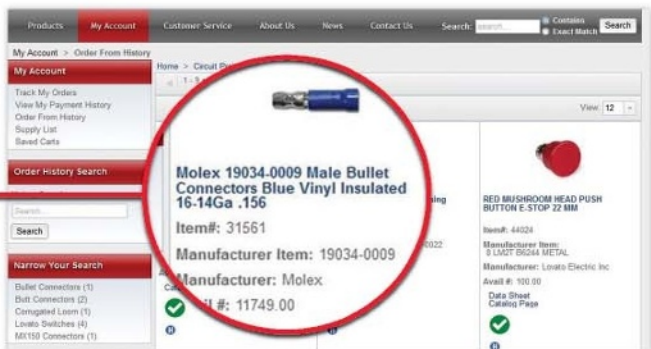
Products My Account Customer Service About Us News Contact Us Search: search Contains Exact Match Search

My Account > Order From History

My Account

Track My Orders
View My Payment History
Order From History
Supply List
Saved Carts

Order History Search

Search...

Search

Narrow Your Search

Bullet Connectors (1)
Butt Connectors (2)
Corrugated Loom (1)
Lovato Switches (4)
MX150 Connectors (1)

Home > Circuit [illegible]

1 - 5 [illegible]

View: 12

Molex 19034-0009 Male Bullet Connectors Blue Vinyl Insulated 16-14Ga .156

Item#: 31561

Manufacturer Item: 19034-0009

Manufacturer: Molex

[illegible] #: 11749.00

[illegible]ning

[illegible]022

RED MUSHROOM HEAD PUSH BUTTON E-STOP 22 MM

Item#: 44024

Manufacturer Item: 8 LM2T B6244 METAL

Manufacturer: Lovato Electric Inc

Avail #: 100.00

Data Sheet
Catalog Page